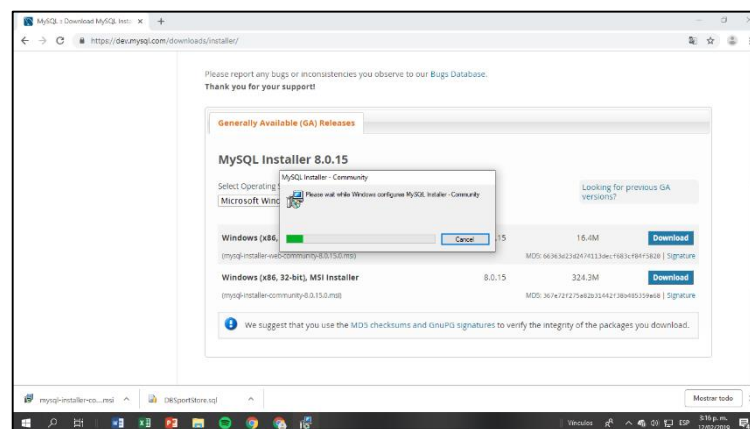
MySQL :: Download MySQL Insta ×   +

https://dev.mysql.com/downloads/installer/

Please report any bugs or inconsistencies you observe to our Bugs Database.
Thank you for your support!

Generally Available (GA) Releases

MySQL Installer 8.0.15

Select Operating S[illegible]
Microsoft Wind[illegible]

Looking for previous GA versions?

MySQL Installer - Community

Please wait while Windows configures MySQL Installer - Community

Cancel

Windows (x86, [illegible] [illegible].15 16.4M Download
(mysql-installer-web-community-8.0.15.0.msi) MD5: 66363d23d2474113dec f683cf84f5820 | Signature

Windows (x86, 32-bit), MSI Installer 8.0.15 324.3M Download
(mysql-installer-community-8.0.15.0.msi) MD5: 367e72f275e82b31442f38b485359e68 | Signature

We suggest that you use the MD5 checksums and GnuPG signatures to verify the integrity of the packages you download.

mysql-installer-co....msi ^   DBSportStore.sql ^   Mostrar todo

Vínculos ESP 5:16 p. m. 12/02/2019